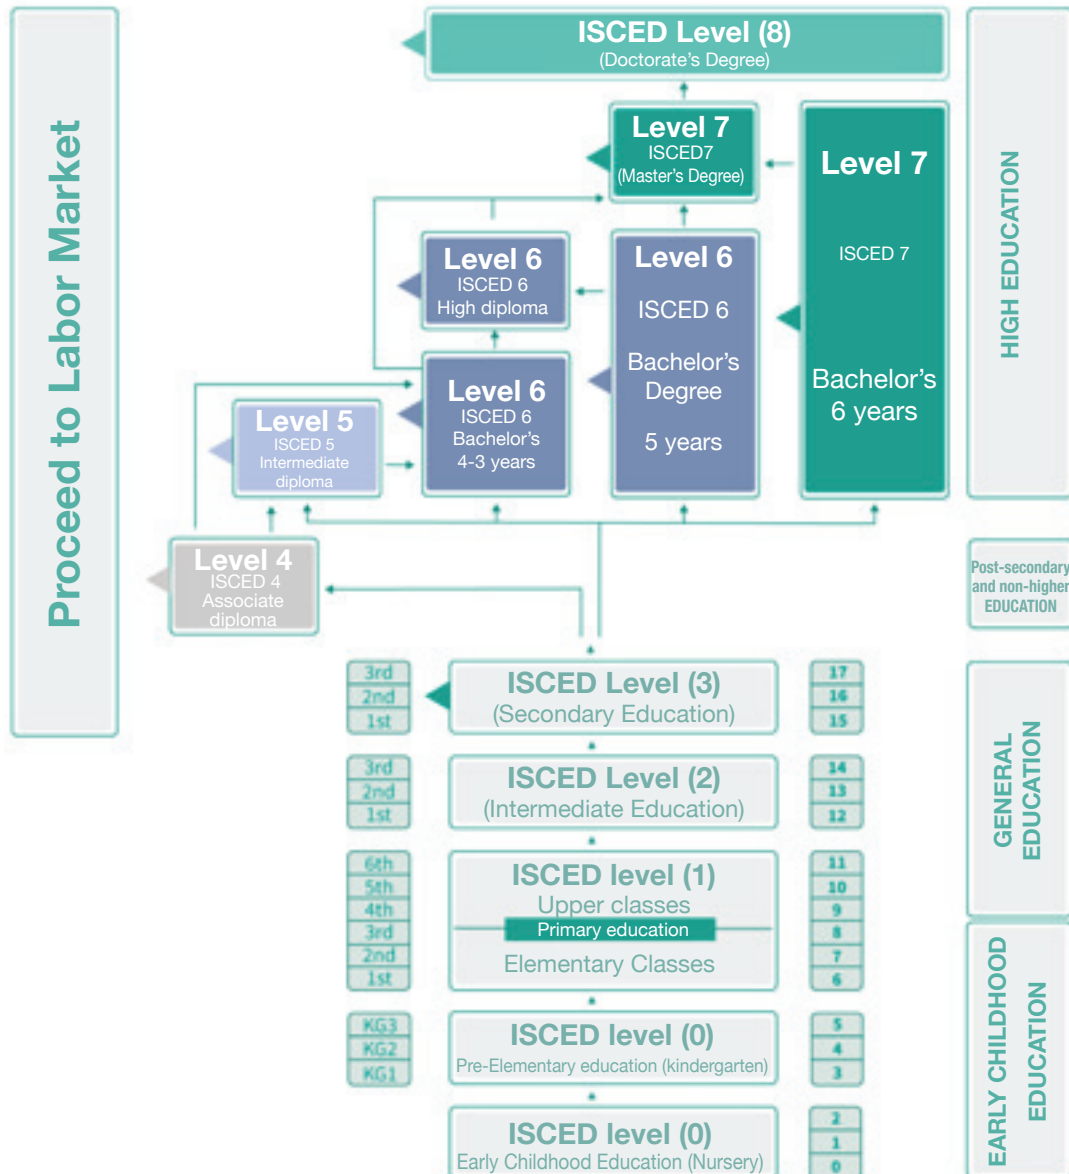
Proceed to Labor Market

ISCED Level (8)
(Doctorate's Degree)

Level 7
ISCED7
(Master's Degree)

Level 7
ISCED 7
Bachelor's
6 years

HIGH EDUCATION

Level 6
ISCED 6
High diploma

Level 6
ISCED 6
Bachelor's Degree
5 years

Level 6
ISCED 6
Bachelor's
4-3 years

Level 5
ISCED 5
Intermediate diploma

Level 4
ISCED 4
Associate diploma

Post-secondary and non-higher EDUCATION

3rd
2nd
1st
ISCED Level (3)
(Secondary Education)
17
16
15

3rd
2nd
1st
ISCED Level (2)
(Intermediate Education)
14
13
12

GENERAL EDUCATION

6th
5th
4th
3rd
2nd
1st
ISCED level (1)
Upper classes
Primary education
Elementary Classes
11
10
9
8
7
6

KG3
KG2
KG1
ISCED level (0)
Pre-Elementary education (kindergarten)
5
4
3

ISCED level (0)
Early Childhood Education (Nursery)
2
1
0

EARLY CHILDHOOD EDUCATION